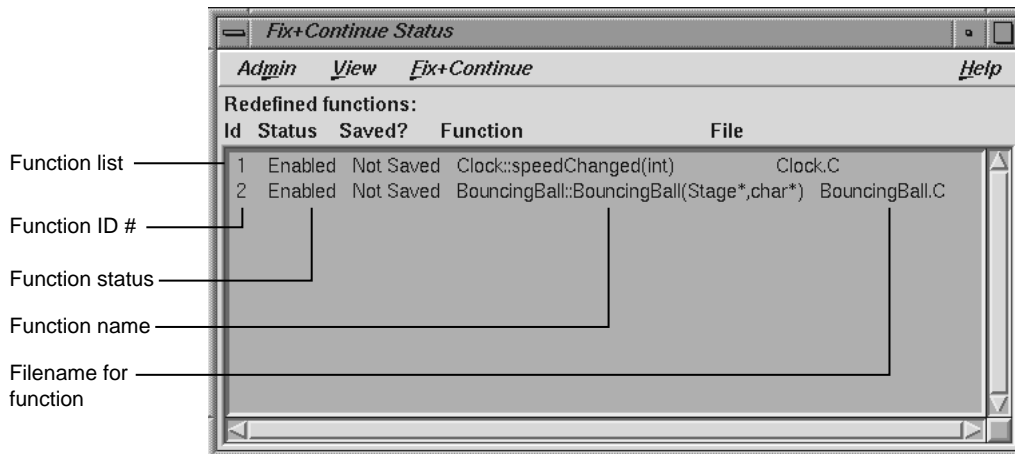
Fix+Continue Status

Admin View Fix+Continue Help

Redefined functions:

| Id | Status | Saved? | Function | File |
|---|---|---|---|---|
| 1 | Enabled | Not Saved | Clock::speedChanged(int) | Clock.C |
| 2 | Enabled | Not Saved | BouncingBall::BouncingBall(Stage*,char*) | BouncingBall.C |

Function list

Function ID #

Function status

Function name

Filename for function